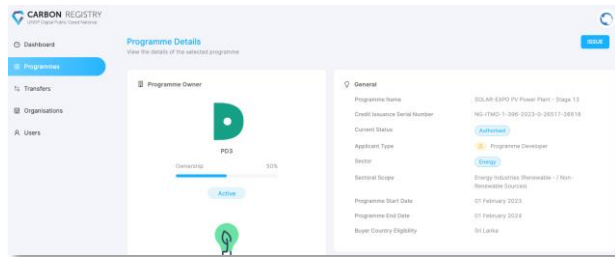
CARBON REGISTRY
UNDP Digital Public Good Initiative

Dashboard
Programmes
Transfers
Organisations
Users

Programme Details
View the details of the selected programme

ISSUE

Programme Owner

PD3

Ownership 50%

Active

General

| Programme Name | SOLAR-EXPO PV Power Plant - Stage 13 |
|---|---|
| Credit Issuance Serial Number | NG-ITMO-1-396-2023-0-28517-38916 |
| Current Status | Authorised |
| Applicant Type | Programme Developer |
| Sector | Energy |
| Sectoral Scope | Energy Industries (Renewable - / Non-Renewable Sources) |
| Programme Start Date | 01 February 2023 |
| Programme End Date | 01 February 2024 |
| Buyer Country Eligibility | Sri Lanka |